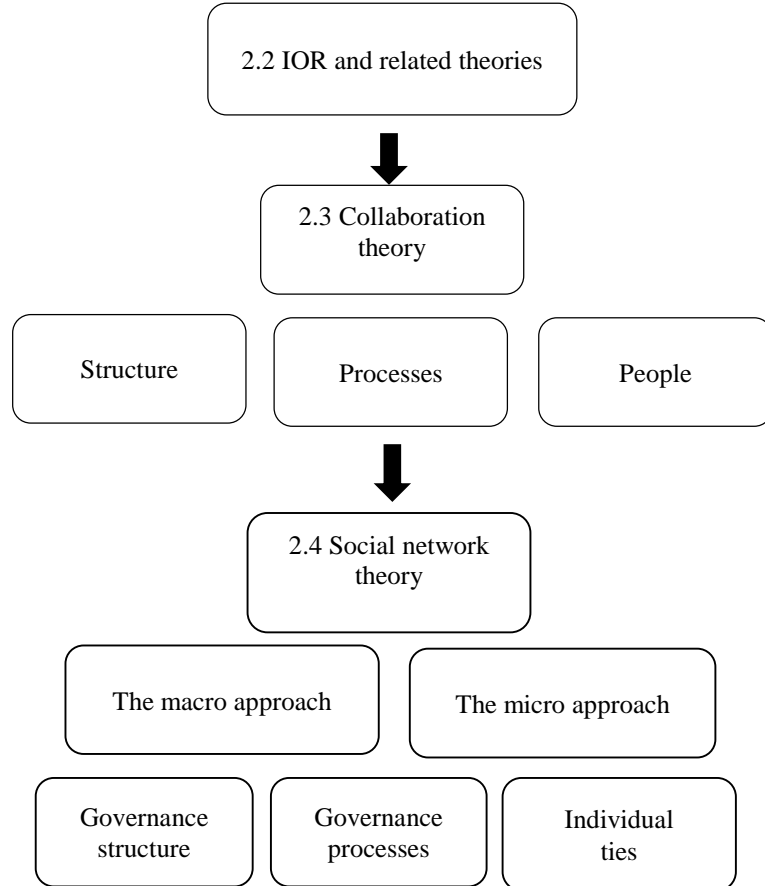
2.2 IOR and related theories

2.3 Collaboration theory

Structure

Processes

People

2.4 Social network theory

The macro approach

The micro approach

Governance structure

Governance processes

Individual ties